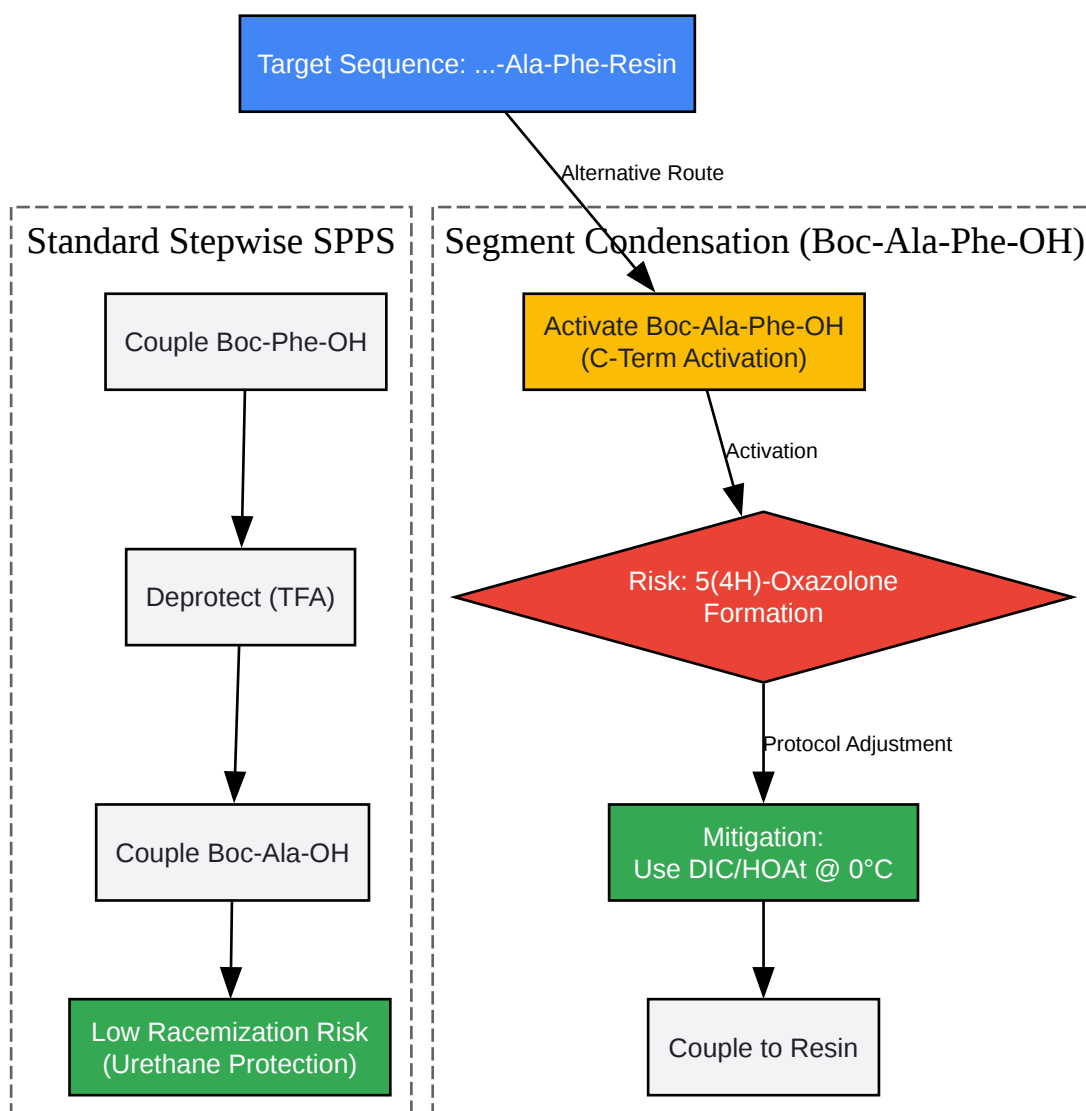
Target Sequence: ...-Ala-Phe-Resin

Alternative Route

Standard Stepwise SPPS

Couple Boc-Phe-OH

Deprotect (TFA)

Couple Boc-Ala-OH

Low Racemization Risk (Urethane Protection)

Segment Condensation (Boc-Ala-Phe-OH)

Activate Boc-Ala-Phe-OH (C-Term Activation)

Activation

Risk: 5(4H)-Oxazolone Formation

Protocol Adjustment

Mitigation: Use DIC/HOAt @ 0°C

Couple to Resin